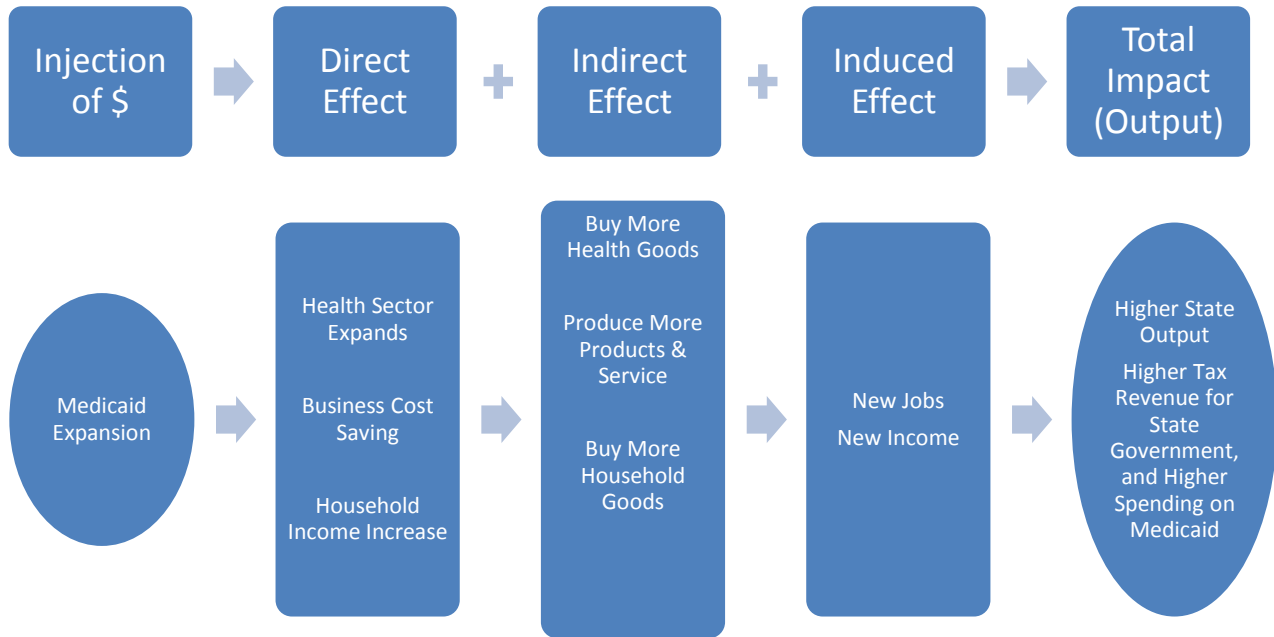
Injection of $

Direct Effect

+

Indirect Effect

+

Induced Effect

Total Impact (Output)

Medicaid Expansion

Health Sector Expands

Business Cost Saving

Household Income Increase

Buy More Health Goods

Produce More Products & Service

Buy More Household Goods

New Jobs

New Income

Higher State Output

Higher Tax Revenue for State Government, and Higher Spending on Medicaid